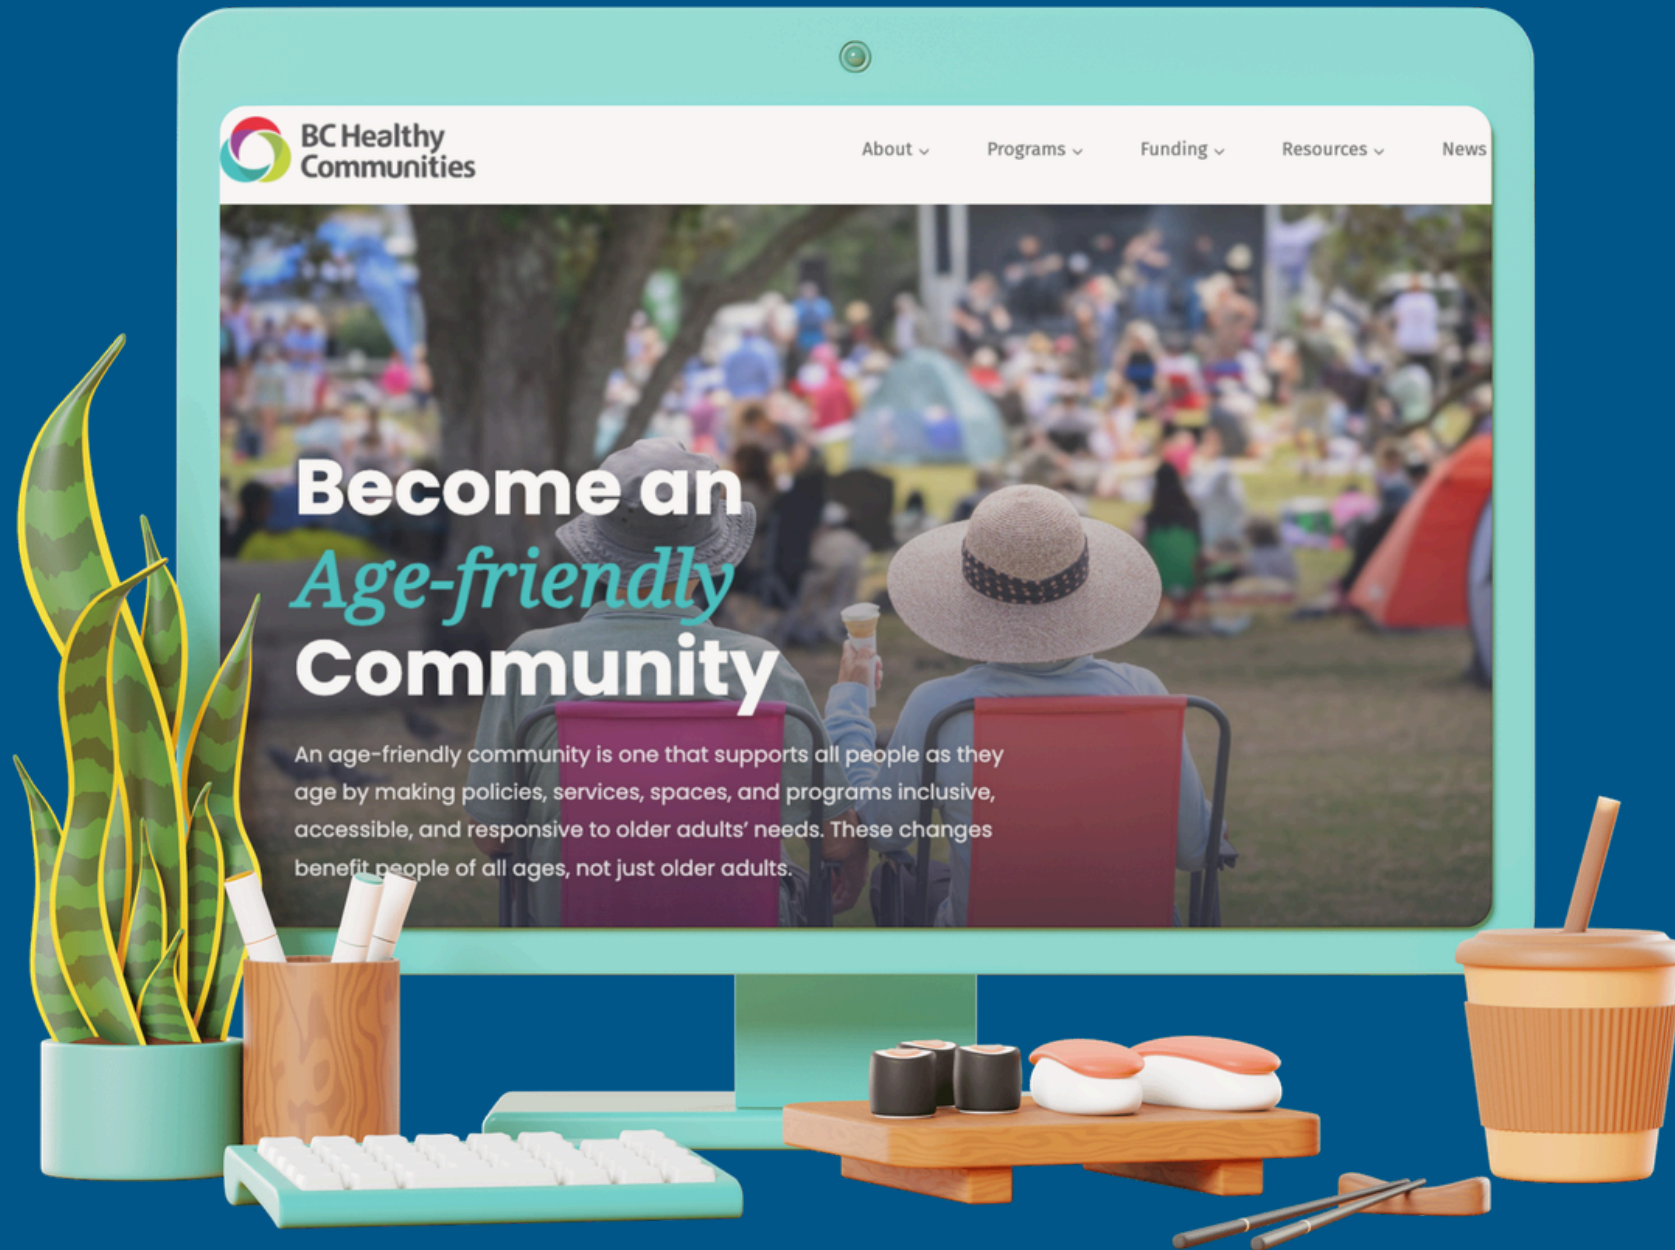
BC Healthy Communities

About ⌄ Programs ⌄ Funding ⌄ Resources ⌄ News

Become an Age-friendly Community

An age-friendly community is one that supports all people as they age by making policies, services, spaces, and programs inclusive, accessible, and responsive to older adults' needs. These changes benefit people of all ages, not just older adults.